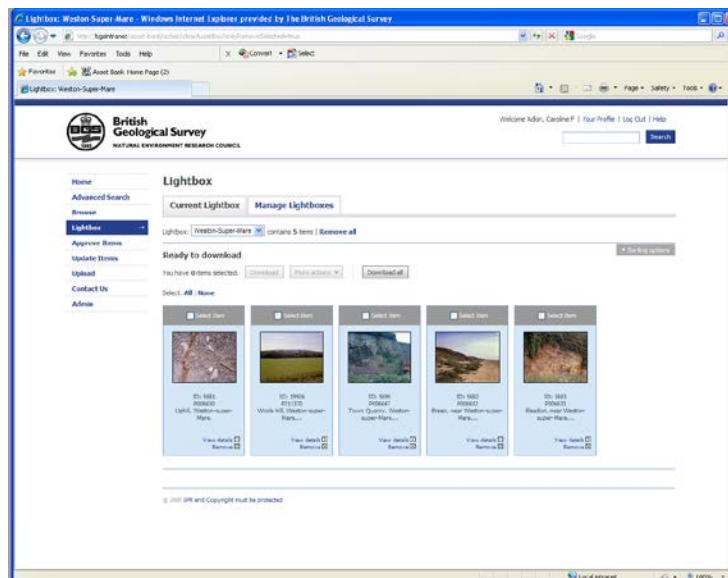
Lightbox: Weston-Super-Mare - Windows Internet Explorer provided by The British Geological Survey

http://bgsintranet/asset-bank/action/viewAssetBox?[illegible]

File Edit View Favorites Tools Help

Convert Select

Favorites Asset Bank Home Page (2)

Lightbox: Weston-Super-Mare

Page Safety Tools

British Geological Survey
NATURAL ENVIRONMENT RESEARCH COUNCIL

Welcome Admin, Caroline F | Your Profile | Log Out | Help

Search

Home
Advanced Search
Browse
Lightbox
Approve Items
Update Items
Upload
Contact Us
Admin

Lightbox

Current Lightbox
Manage Lightboxes

Lightbox: Weston-Super-Mare contains 5 items | Remove all

Sorting options

Ready to download

You have 0 items selected. Download More actions Download all

Select: All | None

Select item

ID: 5001
P00600
Uphill, Weston-super-Mare...

View details
Remove

Select item

ID: 5906
P21370
Worle Hill, Weston-super-Mare...

View details
Remove

Select item

ID: 5095
P00647
Town Quarry, Weston-super-Mare...

View details
Remove

Select item

ID: 5082
P00602
Brean, near Weston-super-Mare...

View details
Remove

Select item

ID: 5083
P00635
Bleadon, near Weston-super-Mare...

View details
Remove

© 2009 IPR and Copyright must be protected

Local intranet
100%